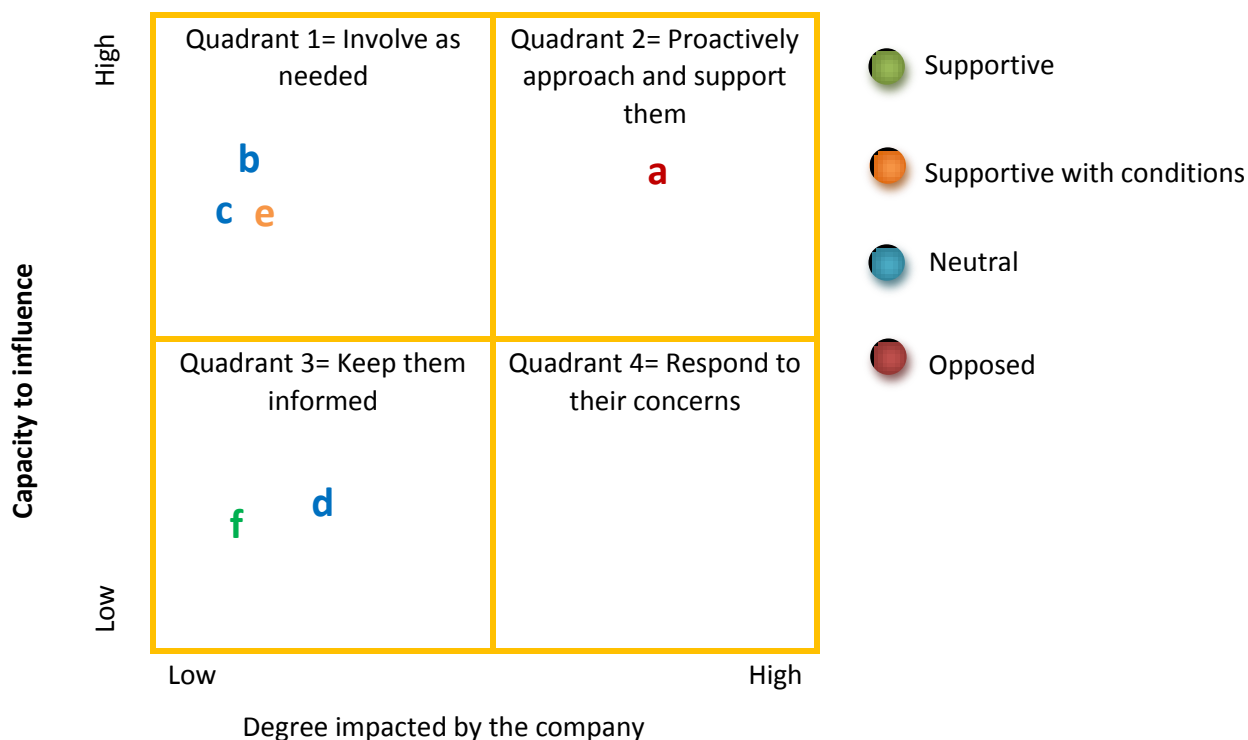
High

Capacity to influence

Low

Quadrant 1= Involve as needed

b

c e

Quadrant 2= Proactively approach and support them

a

Quadrant 3= Keep them informed

f d

Quadrant 4= Respond to their concerns

Low

High

Degree impacted by the company

Supportive

Supportive with conditions

Neutral

Opposed